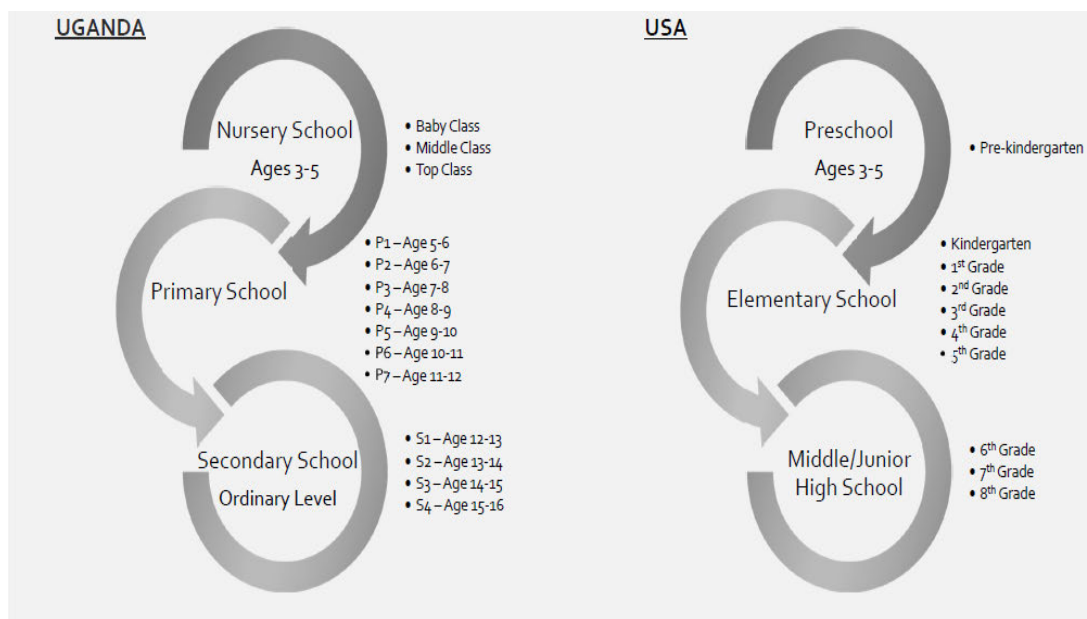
UGANDA

Nursery School
Ages 3-5

• Baby Class
• Middle Class
• Top Class

Primary School

• P1 – Age 5-6
• P2 – Age 6-7
• P3 – Age 7-8
• P4 – Age 8-9
• P5 – Age 9-10
• P6 – Age 10-11
• P7 – Age 11-12

Secondary School
Ordinary Level

• S1 – Age 12-13
• S2 – Age 13-14
• S3 – Age 14-15
• S4 – Age 15-16

USA

Preschool
Ages 3-5

• Pre-kindergarten

Elementary School

• Kindergarten
• 1$^{st}$ Grade
• 2$^{nd}$ Grade
• 3$^{rd}$ Grade
• 4$^{th}$ Grade
• 5$^{th}$ Grade

Middle/Junior High School

• 6$^{th}$ Grade
• 7$^{th}$ Grade
• 8$^{th}$ Grade